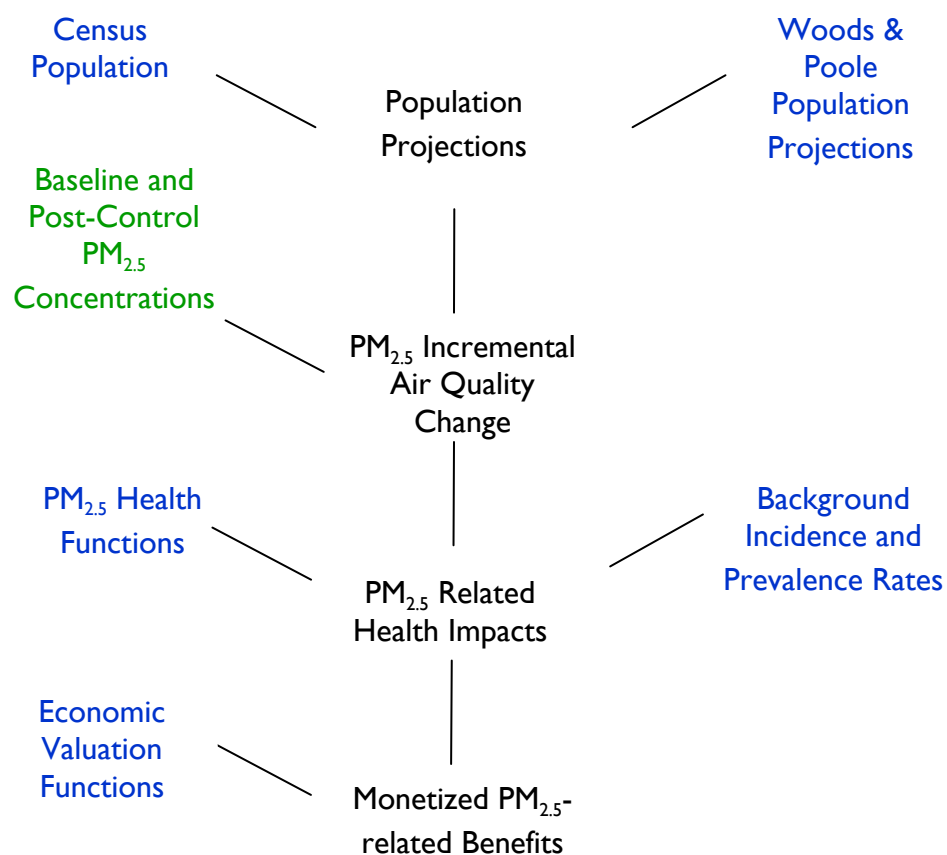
Census Population

Population Projections

Woods & Poole Population Projections

Baseline and Post-Control $PM_{2.5}$ Concentrations

$PM_{2.5}$ Incremental Air Quality Change

$PM_{2.5}$ Health Functions

Background Incidence and Prevalence Rates

$PM_{2.5}$ Related Health Impacts

Economic Valuation Functions

Monetized $PM_{2.5}$-related Benefits